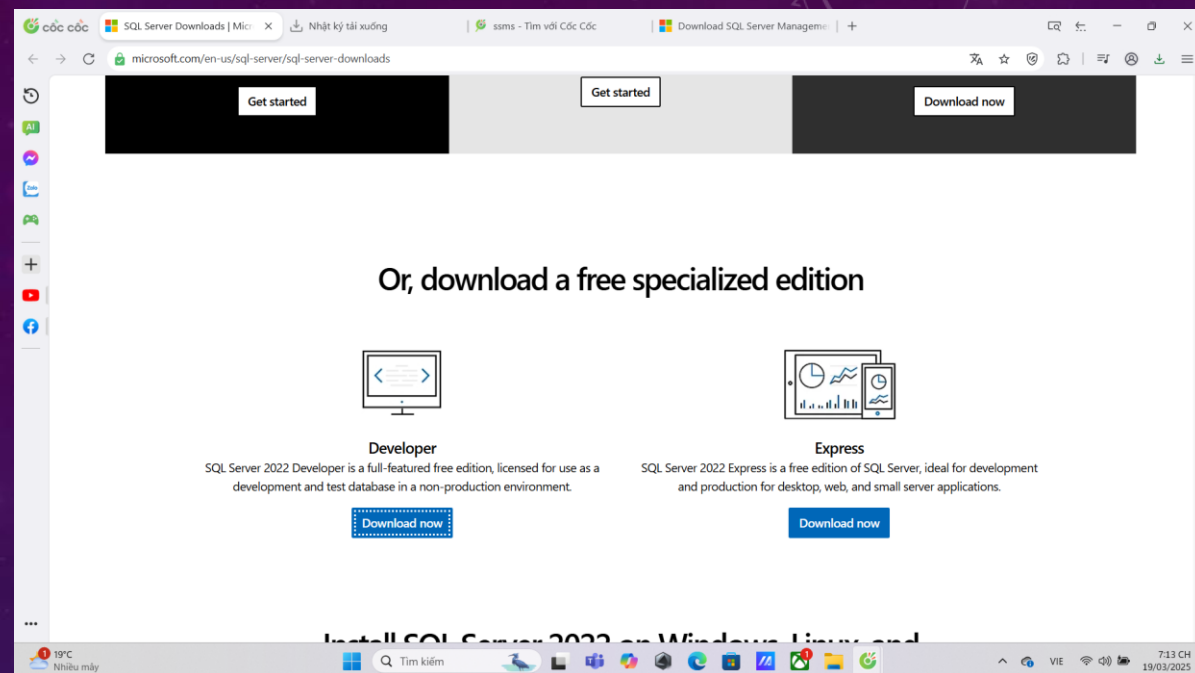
cốc cốc
SQL Server Downloads | Micr
Nhật ký tải xuống
ssms - Tìm với Cốc Cốc
Download SQL Server Manageme
microsoft.com/en-us/sql-server/sql-server-downloads

Get started
Get started
Download now

Or, download a free specialized edition

Developer
SQL Server 2022 Developer is a full-featured free edition, licensed for use as a development and test database in a non-production environment.
Download now

Express
SQL Server 2022 Express is a free edition of SQL Server, ideal for development and production for desktop, web, and small server applications.
Download now

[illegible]

19°C
Nhiều mây
Tìm kiếm
VIE
7:13 CH
19/03/2025